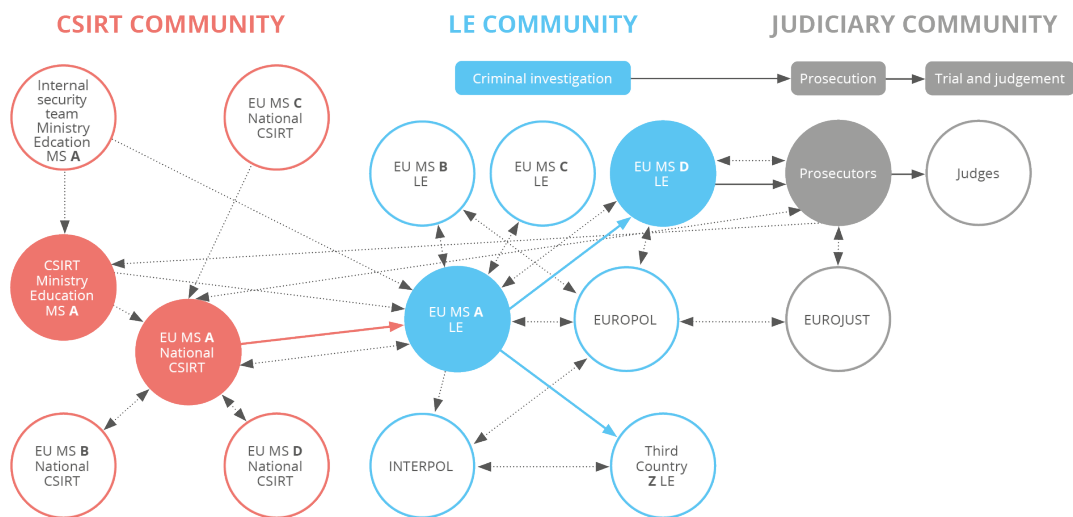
CSIRT COMMUNITY

LE COMMUNITY

JUDICIARY COMMUNITY

Criminal investigation

Prosecution

Trial and judgement

Internal security team Ministry Edcation MS **A**

EU MS **C** National CSIRT

CSIRT Ministry Education MS **A**

EU MS **A** National CSIRT

EU MS **B** National CSIRT

EU MS **D** National CSIRT

EU MS **B** LE

EU MS **C** LE

EU MS **D** LE

EU MS **A** LE

EUROPOL

INTERPOL

Third Country **Z** LE

Prosecutors

Judges

EUROJUST